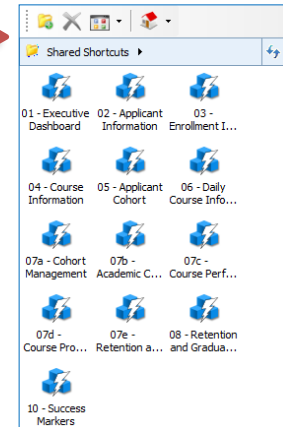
Shared Shortcuts ▸

01 - Executive Dashboard
02 - Applicant Information
03 - Enrollment I...
04 - Course Information
05 - Applicant Cohort
06 - Daily Course Info...
07a - Cohort Management
07b - Academic C...
07c - Course Perf...
07d - Course Pro...
07e - Retention a...
08 - Retention and Gradua...
10 - Success Markers